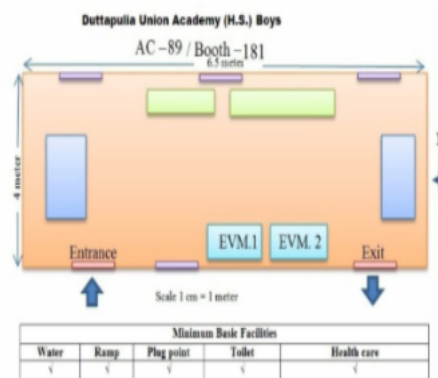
Duttapulia Union Academy (H.S.) Boys

AC –89 / Booth –181

6.5 meters

4 meter

EVM.1

EVM. 2

Entrance

Exit

Scale 1 cm = 1 meter

| Minimum Basic Facilities | | | | |
|---|---|---|---|---|
| Water | Ramp | Plug point | Toilet | Health care |
| √ | √ | √ | √ | √ |